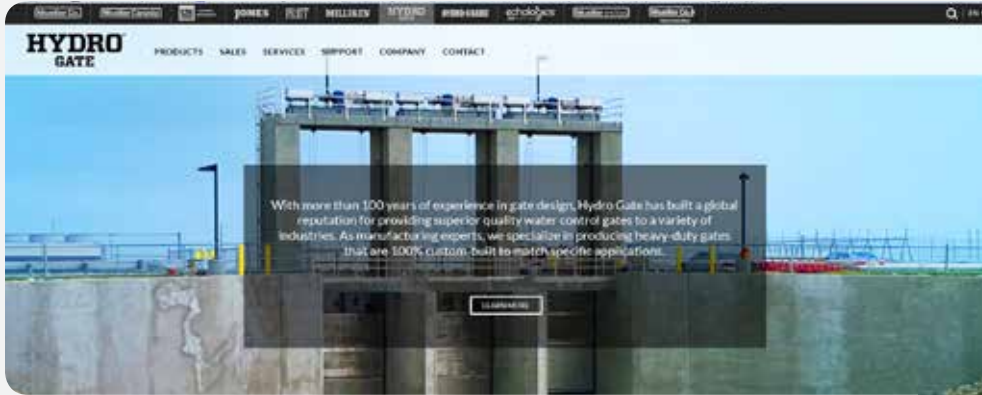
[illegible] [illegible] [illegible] JONES RUST MILLIKEN HYDRO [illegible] echologics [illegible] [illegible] EN

HYDRO GATE

PRODUCTS SALES SERVICES SUPPORT COMPANY CONTACT

With more than 100 years of experience in gate design, Hydro Gate has built a global reputation for providing superior quality water control gates to a variety of industries. As manufacturing experts, we specialize in producing heavy-duty gates that are 100% custom-built to match specific applications.

LEARN MORE